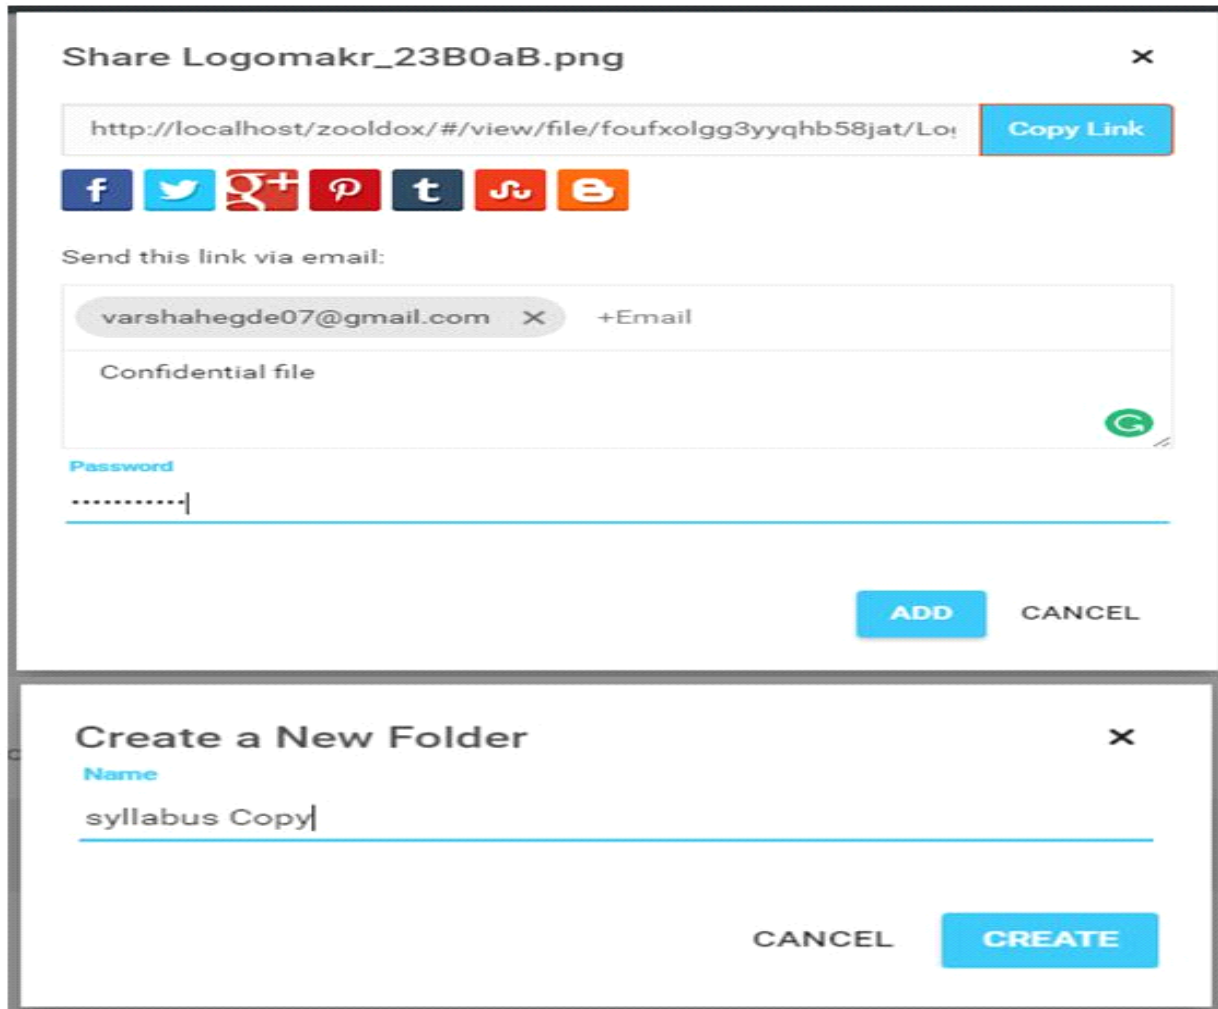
Share Logomakr_23B0aB.png

×

http://localhost/zooldox/#/view/file/foufxolgg3yyqhb58jat/Lo

Copy Link

Send this link via email:

varshahegde07@gmail.com ×

+Email

Confidential file

Password

···········

ADD

CANCEL

Create a New Folder

×

Name

syllabus Copy

CANCEL

CREATE